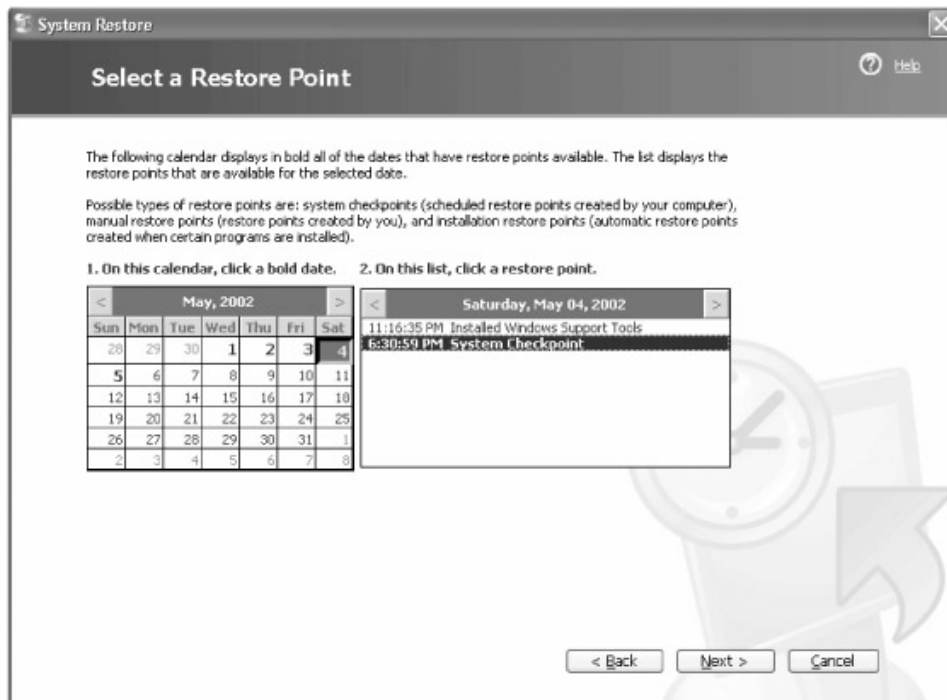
System Restore

Select a Restore Point

Help

The following calendar displays in bold all of the dates that have restore points available. The list displays the restore points that are available for the selected date.

Possible types of restore points are: system checkpoints (scheduled restore points created by your computer), manual restore points (restore points created by you), and installation restore points (automatic restore points created when certain programs are installed).

1. On this calendar, click a bold date.

2. On this list, click a restore point.

<

May, 2002

>

| Sun | Mon | Tue | Wed | Thu | Fri | Sat |
|---|---|---|---|---|---|---|
| 28 | 29 | 30 | 1 | 2 | 3 | 4 |
| 5 | 6 | 7 | 8 | 9 | 10 | 11 |
| 12 | 13 | 14 | 15 | 16 | 17 | 18 |
| 19 | 20 | 21 | 22 | 23 | 24 | 25 |
| 26 | 27 | 28 | 29 | 30 | 31 | 1 |
| 2 | 3 | 4 | 5 | 6 | 7 | 8 |

<

Saturday, May 04, 2002

>

11:16:35 PM Installed Windows Support Tools
6:30:59 PM System Checkpoint

< Back

Next >

Cancel